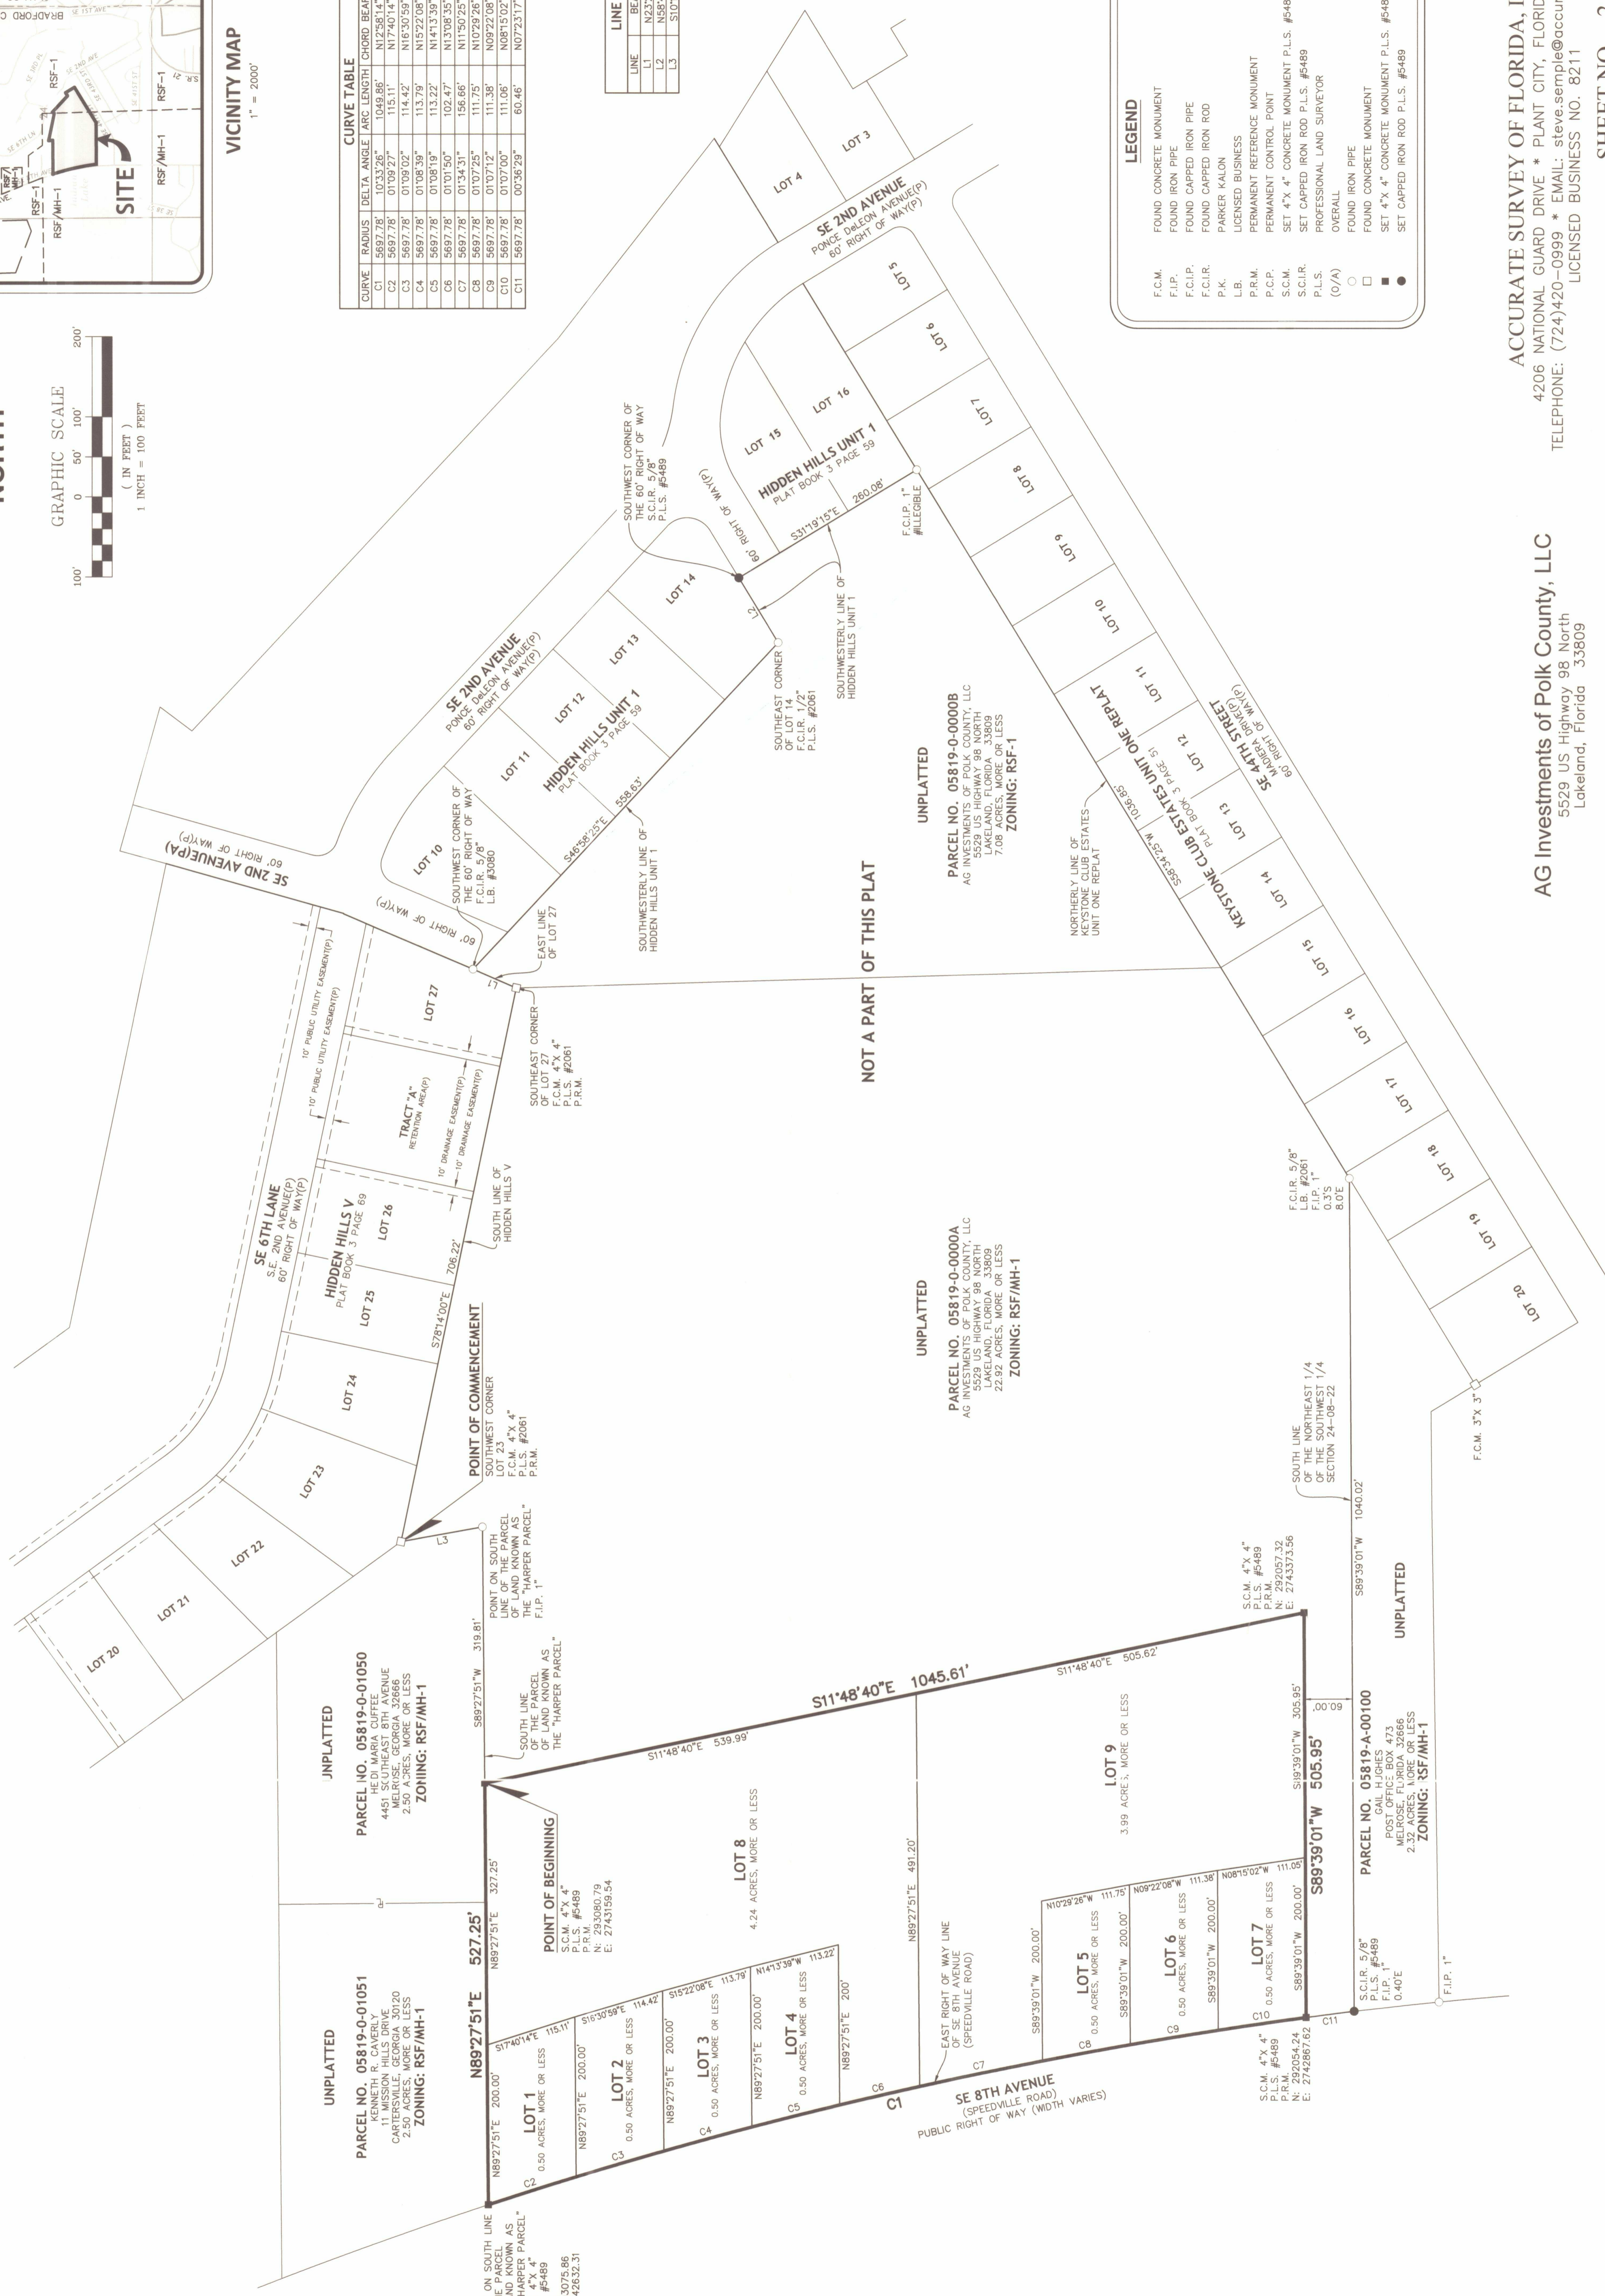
NORTH

GRAPHIC SCALE
100' 0 50' 100' 200'
( IN FEET )
1 INCH = 100 FEET

VICINITY MAP
1" = 2000'

SITE
RSF/MH-1
RSF-1
RSF/MH-1
RSF-1
BRADFORD C

CURVE TABLE

| CURVE | RADIUS | DELTA ANGLE | ARC LENGTH | CHORD BEA |
|---|---|---|---|---|
| C1 | 5697.78' | 10°33'26" | 1049.86' | N12°58'14 |
| C2 | 5697.78' | 01°09'27" | 115.11' | N17°40'14 |
| C3 | 5697.78' | 01°09'02" | 114.42' | N16°30'59 |
| C4 | 5697.78' | 01°08'39" | 113.79' | N15°22'08 |
| C5 | 5697.78' | 01°08'19" | 113.22' | N14°13'39 |
| C6 | 5697.78' | 01°01'50" | 102.47' | N13°08'35 |
| C7 | 5697.78' | 01°34'31" | 156.66' | N11°50'25 |
| C8 | 5697.78' | 01°07'25" | 111.75' | N10°29'26 |
| C9 | 5697.78' | 01°07'12" | 111.38' | N09°22'08 |
| C10 | 5697.78' | 01°07'00" | 111.06' | N08°15'02 |
| C11 | 5697.78' | 00°36'29" | 60.46' | N07°23'17 |

LINE

| LINE | BE |
|---|---|
| L1 | N23° |
| L2 | N58° |
| L3 | S10° |

LEGEND
F.C.M. FOUND CONCRETE MONUMENT
F.I.P. FOUND IRON PIPE
F.C.I.P. FOUND CAPPED IRON PIPE
F.C.I.R. FOUND CAPPED IRON ROD
P.K. PARKER KALON
L.B. LICENSED BUSINESS
P.R.M. PERMANENT REFERENCE MONUMENT
P.C.P. PERMANENT CONTROL POINT
S.C.M. SET 4"x 4" CONCRETE MONUMENT P.L.S. #548
S.C.I.R. SET CAPPED IRON ROD P.L.S. #5489
P.L.S. PROFESSIONAL LAND SURVEYOR
(O/A) OVERALL
FOUND IRON PIPE
FOUND CONCRETE MONUMENT
SET 4"x 4" CONCRETE MONUMENT P.L.S. #548
SET CAPPED IRON ROD P.L.S. #5489

ACCURATE SURVEY OF FLORIDA, I
4206 NATIONAL GUARD DRIVE * PLANT CITY, FLORID
TELEPHONE: (724)420-0999 * EMAIL: steve.semple@accur
LICENSED BUSINESS NO. 8211
SHEET NO. 2

AG Investments of Polk County, LLC
5529 US Highway 98 North
Lakeland, Florida 33809

LOT 3 LOT 4
SE 2ND AVENUE
PONCE DeLEON AVENUE(P)
60' RIGHT OF WAY(P)
LOT 5 LOT 6 LOT 7 LOT 8 LOT 9 LOT 10 LOT 11 LOT 12 LOT 13 LOT 14 LOT 15 LOT 16 LOT 17 LOT 18 LOT 19 LOT 20
LOT 15 LOT 16
HIDDEN HILLS UNIT 1
PLAT BOOK 3 PAGE 59
260.08'
S31°19'15"E
F.C.I.P. 1"
#ILLEGIBLE
60' RIGHT OF WAY(P)
SOUTHWEST CORNER OF THE 60' RIGHT OF WAY
S.C.I.R. 5/8"
P.L.S. #5489
SOUTHWESTERLY LINE OF HIDDEN HILLS UNIT 1
L2
LOT 14 LOT 13 LOT 12 LOT 11 LOT 10
SE 2ND AVENUE
PONCE DeLEON AVENUE(P)
60' RIGHT OF WAY(P)
HIDDEN HILLS UNIT 1
PLAT BOOK 3 PAGE 59
SOUTHEAST CORNER OF LOT 14
F.C.I.R. 1/2"
P.L.S. #2061
558.63'
S45°58'25"E
SOUTHWESTERLY LINE OF HIDDEN HILLS UNIT 1
SOUTHWEST CORNER OF THE 60' RIGHT OF WAY
F.C.I.R. 5/8"
L.B. #3080
SE 2ND AVENUE(PA)
60' RIGHT OF WAY(P)
60' RIGHT OF WAY(P)
EAST LINE OF LOT 27
L1
UNPLATTED
PARCEL NO. 05819-0-0000B
AG INVESTMENTS OF POLK COUNTY, LLC
5529 US HIGHWAY 98 NORTH
LAKELAND, FLORIDA 33809
7.08 ACRES, MORE OR LESS
ZONING: RSF-1
NOT A PART OF THIS PLAT
NORTHERLY LINE OF KEYSTONE CLUB ESTATES UNIT ONE REPLAT
1036.95'
S58°34'25"W
KEYSTONE CLUB ESTATES UNIT ONE REPLAT
PLAT BOOK 3 PAGE 51
SE 44TH STREET
MADERA DRIVE(P)
60' RIGHT OF WAY(P)
LOT 11 LOT 12 LOT 13 LOT 14
LOT 27
10' PUBLIC UTILITY EASEMENT(P)
10' PUBLIC UTILITY EASEMENT(P)
TRACT "A"
RETENTION AREA(P)
10' DRAINAGE EASEMENT(P)
10' DRAINAGE EASEMENT(P)
SOUTHEAST CORNER OF LOT 27
F.C.M. 4"X 4"
P.L.S. #2061
P.R.M.
SE 6TH LANE
S.E. 2ND AVENUE(P)
60' RIGHT OF WAY(P)
HIDDEN HILLS V
PLAT BOOK 3 PAGE 69
LOT 26 LOT 25 LOT 24 LOT 23 LOT 22 LOT 21 LOT 20
706.22'
S78°14'00"E
SOUTH LINE OF HIDDEN HILLS V
POINT OF COMMENCEMENT
SOUTHWEST CORNER LOT 23
F.C.M. 4"X 4"
P.L.S. #2061
P.R.M.
L3
POINT ON SOUTH LINE OF THE PARCEL OF LAND KNOWN AS THE "HARPER PARCEL"
F.I.P. 1"
UNPLATTED
PARCEL NO. 05819-0-0000A
AG INVESTMENTS OF POLK COUNTY, LLC
5529 US HIGHWAY 98 NORTH
LAKELAND, FLORIDA 33809
22.92 ACRES, MORE OR LESS
ZONING: RSF/MH-1
F.C.I.R. 5/8"
L.B. #2061
F.I.P. 1"
0.3'S
8.0'E
SOUTH LINE OF THE NORTHEAST 1/4 OF THE SOUTHWEST 1/4 SECTION 24-08-22
F.C.M. 3"x 3"
1040.02'
S89°39'01"W
S.C.M. 4"X 4"
P.L.S. #5489
P.R.M.
N: 292057.32
E: 2743373.56
S11°48'40"E 505.62'
S11°48'40"E 1045.61'
319.81'
S89°27'51"W
SOUTH LINE OF THE PARCEL OF LAND KNOWN AS THE "HARPER PARCEL"
S11°48'40"E 539.99'
UNPLATTED
PARCEL NO. 05819-0-01050
HEIDI MARIA CUFFEE
4451 SOUTHEAST 8TH AVENUE
MELROSE, GEORGIA 32666
2.50 ACRES, MORE OR LESS
ZONING: RSF/MH-1
LOT 9
3.99 ACRES, MORE OR LESS
305.95'
S19°39'01"W
505.95'
S89°39'01"W
60.00'
UNPLATTED
PARCEL NO. 05819-A-00100
GAIL HUGHES
POST OFFICE BOX 473
MELROSE, FLORIDA 32666
2.32 ACRES, MORE OR LESS
ZONING: RSF/MH-1
POINT OF BEGINNING
S.C.M. 4"X 4"
P.L.S. #5489
P.R.M.
N: 293080.79
E: 2743159.54
LOT 8
4.24 ACRES, MORE OR LESS
N89°27'51"E 491.20'
EAST RIGHT OF WAY LINE OF SE 8TH AVENUE (SPEEDVILLE ROAD)
N10°29'26"W 111.75'
N09°22'08"W 111.38'
N08°15'02"W 111.05'
LOT 5 0.50 ACRES, MORE OR LESS
LOT 6 0.50 ACRES, MORE OR LESS
LOT 7 0.50 ACRES, MORE OR LESS
S89°39'01"W 200.00'
S89°39'01"W 200.00'
S89°39'01"W 200.00'
S89°39'01"W 200.00'
C7 C8 C9 C10 C11
S.C.I.R. 5/8"
P.L.S. #5489
F.I.P. 1"
0.40'E
F.I.P. 1"
S.C.M. 4"X 4"
P.L.S. #5489
P.R.M.
N: 292054.24
E: 2742867.62
UNPLATTED
PARCEL NO. 05819-0-01051
KENNETH R. CAVERLY
11 MISSION HILLS DRIVE
CARTERSVILLE, GEORGIA 30120
2.50 ACRES, MORE OR LESS
ZONING: RSF/MH-1
527.25'
N89°27'51"E
327.25'
N89°27'51"E
N89°27'51"E 200.00'
S17°40'14"E 115.11'
S16°30'59"E 114.42'
S15°22'08"E 113.79'
N14°13'39"W 113.22'
LOT 1 0.50 ACRES, MORE OR LESS
LOT 2 0.50 ACRES, MORE OR LESS
LOT 3 0.50 ACRES, MORE OR LESS
LOT 4 0.50 ACRES, MORE OR LESS
N89°27'51"E 200.00'
N89°27'51"E 200.00'
N89°27'51"E 200.00'
N89°27'51"E 200'
C2 C3 C4 C5 C6 C1
SE 8TH AVENUE
(SPEEDVILLE ROAD)
PUBLIC RIGHT OF WAY (WIDTH VARIES)
ON SOUTH LINE
E PARCEL
ND KNOWN AS
HARPER PARCEL"
4"X 4"
#5489
3075.86
42832.31